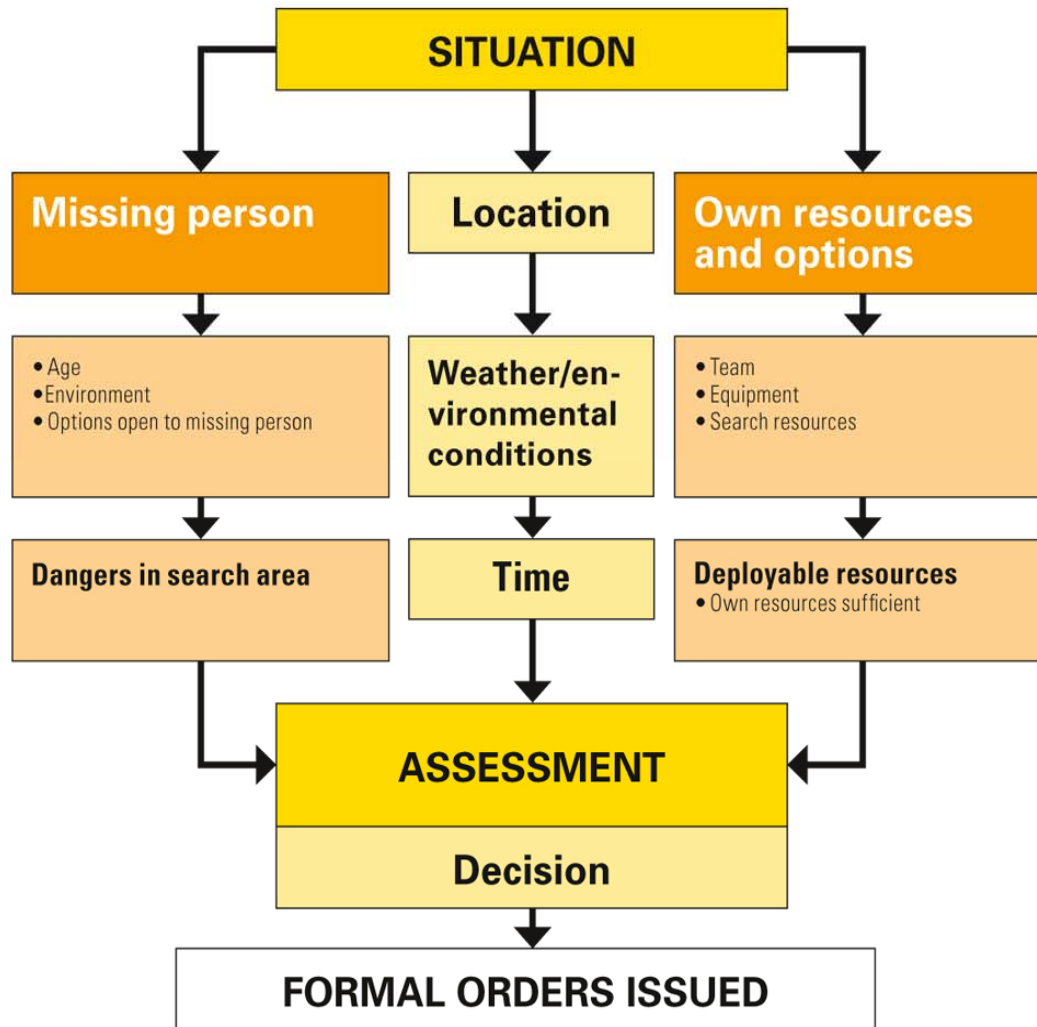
SITUATION

Missing person

• Age
• Environment
• Options open to missing person

Dangers in search area

Location

Weather/environmental conditions

Time

Own resources and options

• Team
• Equipment
• Search resources

Deployable resources
• Own resources sufficient

ASSESSMENT

Decision

FORMAL ORDERS ISSUED